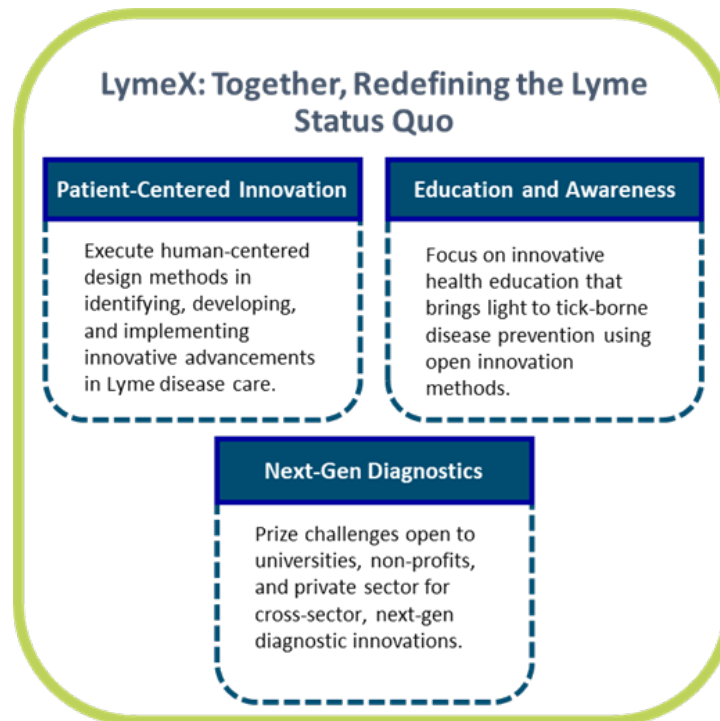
LymeX: Together, Redefining the Lyme Status Quo

Patient-Centered Innovation

Execute human-centered design methods in identifying, developing, and implementing innovative advancements in Lyme disease care.

Education and Awareness

Focus on innovative health education that brings light to tick-borne disease prevention using open innovation methods.

Next-Gen Diagnostics

Prize challenges open to universities, non-profits, and private sector for cross-sector, next-gen diagnostic innovations.